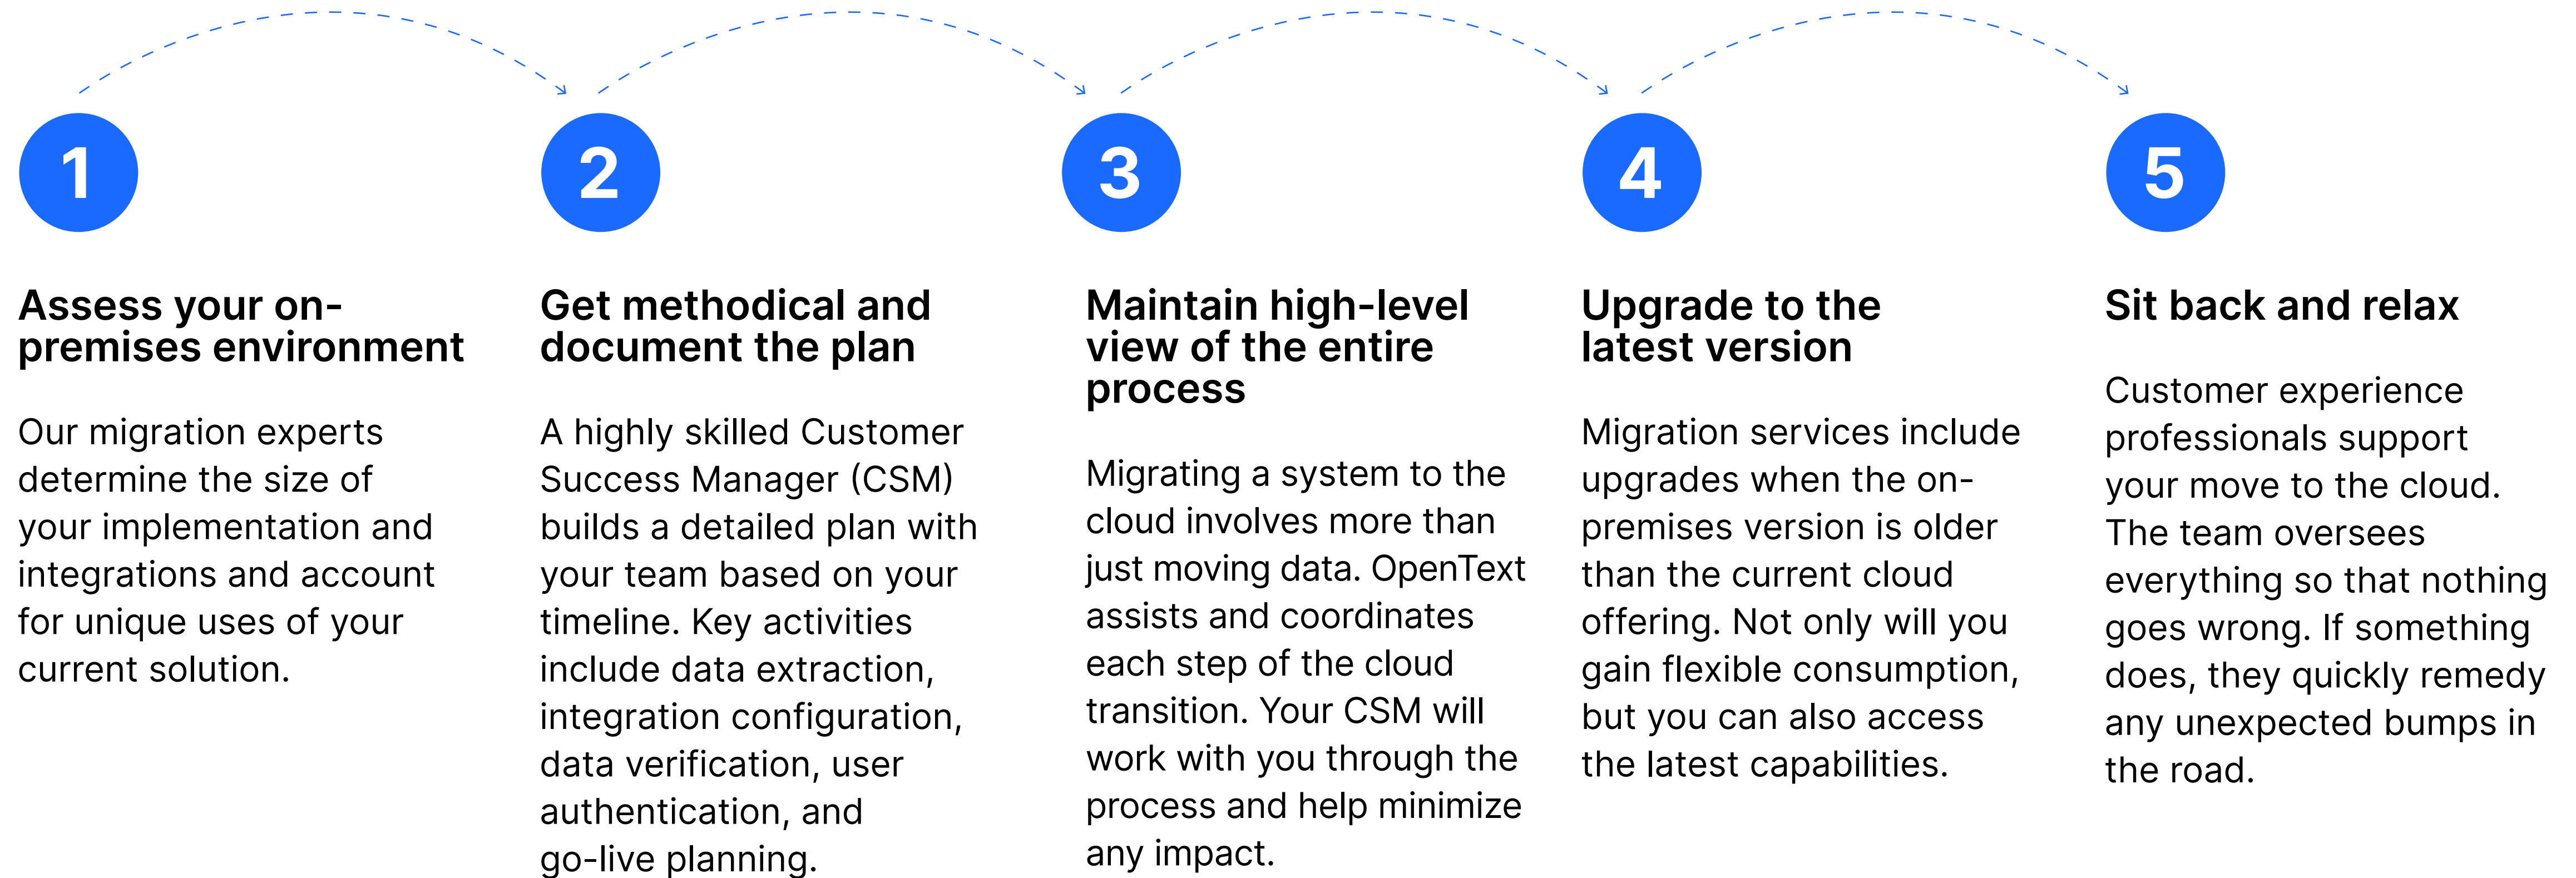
1

Assess your on-premises environment

Our migration experts determine the size of your implementation and integrations and account for unique uses of your current solution.

2

Get methodical and document the plan

A highly skilled Customer Success Manager (CSM) builds a detailed plan with your team based on your timeline. Key activities include data extraction, integration configuration, data verification, user authentication, and go-live planning.

3

Maintain high-level view of the entire process

Migrating a system to the cloud involves more than just moving data. OpenText assists and coordinates each step of the cloud transition. Your CSM will work with you through the process and help minimize any impact.

4

Upgrade to the latest version

Migration services include upgrades when the on-premises version is older than the current cloud offering. Not only will you gain flexible consumption, but you can also access the latest capabilities.

5

Sit back and relax

Customer experience professionals support your move to the cloud. The team oversees everything so that nothing goes wrong. If something does, they quickly remedy any unexpected bumps in the road.